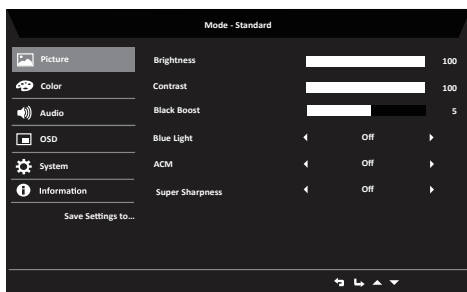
Mode - Standard

Picture
Color
Audio
OSD
System
Information
Save Settings to...

| Brightness | | 100 |
|---|---|---|
| Contrast | | 100 |
| Black Boost | | 5 |
| Blue Light | Off | |
| ACM | Off | |
| Super Sharpness | Off | |